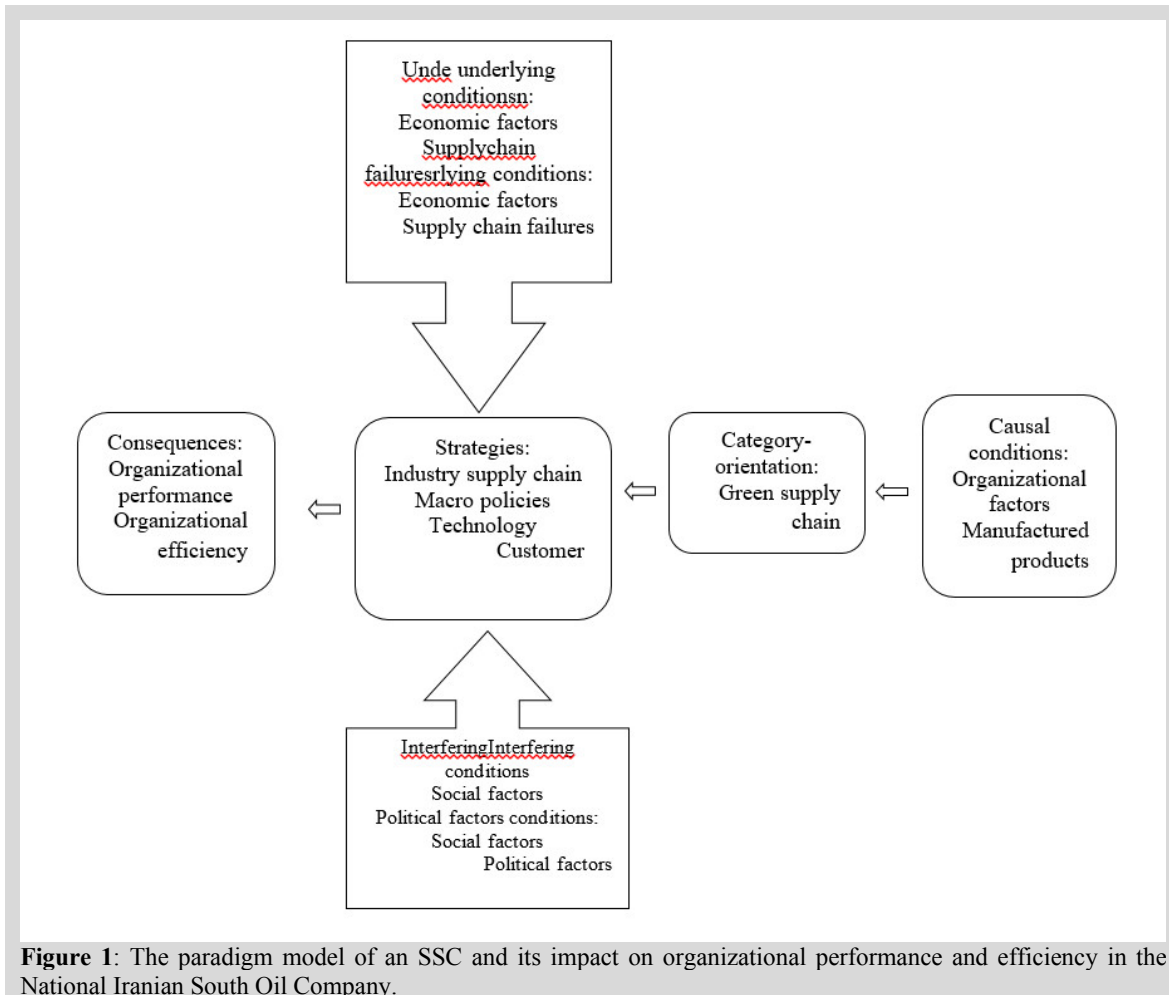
Unde underlying conditionsn:
Economic factors
Supplychain failuresrlying conditions:
Economic factors
Supply chain failures

Consequences:
Organizational performance
Organizational efficiency

Strategies:
Industry supply chain
Macro policies
Technology
Customer

Category-orientation:
Green supply chain

Causal conditions:
Organizational factors
Manufactured products

InterferingInterfering conditions
Social factors
Political factors conditions:
Social factors
Political factors

**Figure 1**: The paradigm model of an SSC and its impact on organizational performance and efficiency in the National Iranian South Oil Company.